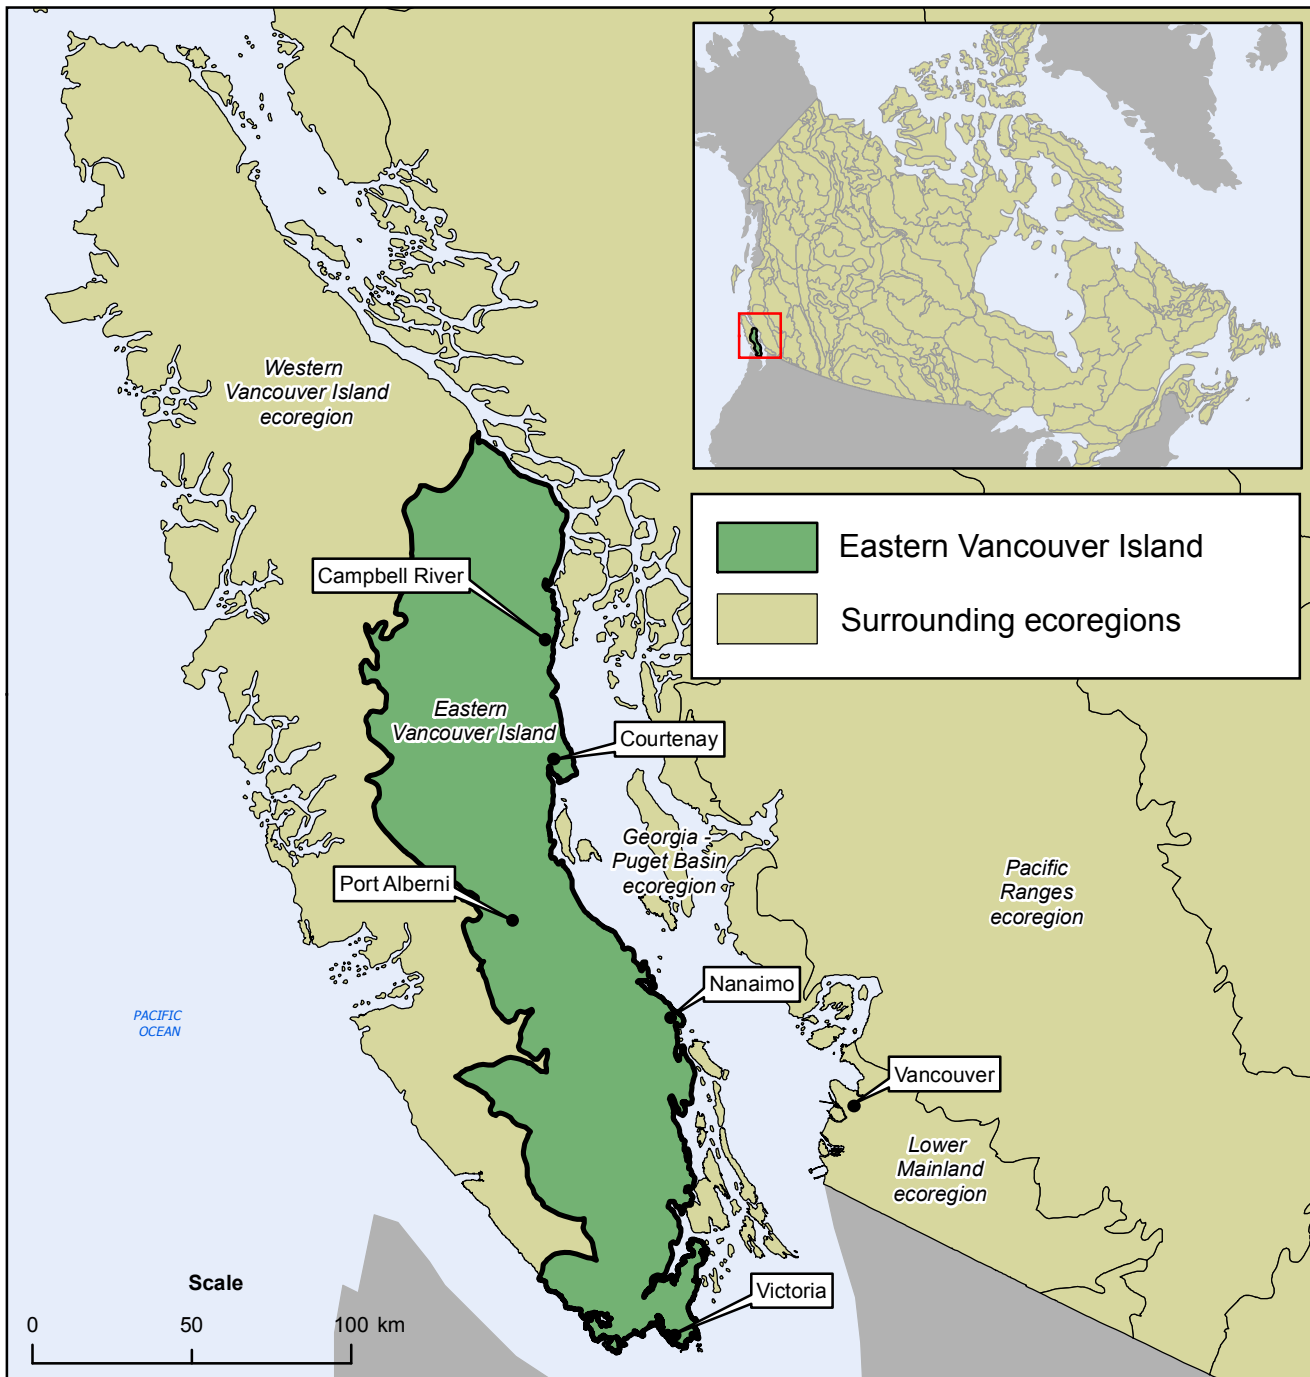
Eastern Vancouver Island

Surrounding ecoregions

Western Vancouver Island ecoregion

Campbell River

Eastern Vancouver Island

Courtenay

Georgia Puget Basin ecoregion

Pacific Ranges ecoregion

Port Alberni

Nanaimo

PACIFIC OCEAN

Vancouver

Lower Mainland ecoregion

Victoria

Scale

0 50 100 km